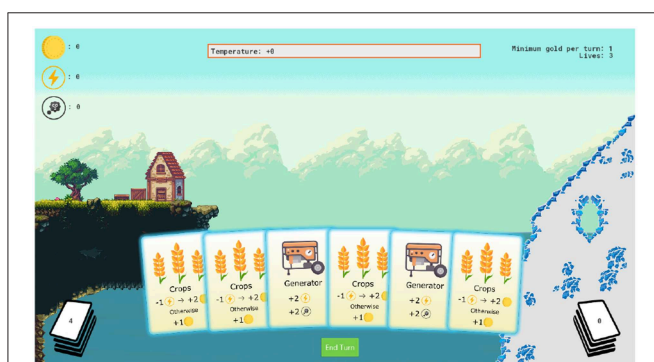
: 0

: 0

: 0

Temperature: +0

Minimum gold per turn: 1
Lives: 3

Crops
-1 → +2
Otherwise
+1

Crops
-1 → +2
Otherwise
+1

Generator
+2
+2

Crops
-1 → +2
Otherwise
+1

Generator
+2
+2

Crops
-1 → +2
Otherwise
+1

4

0

End Turn